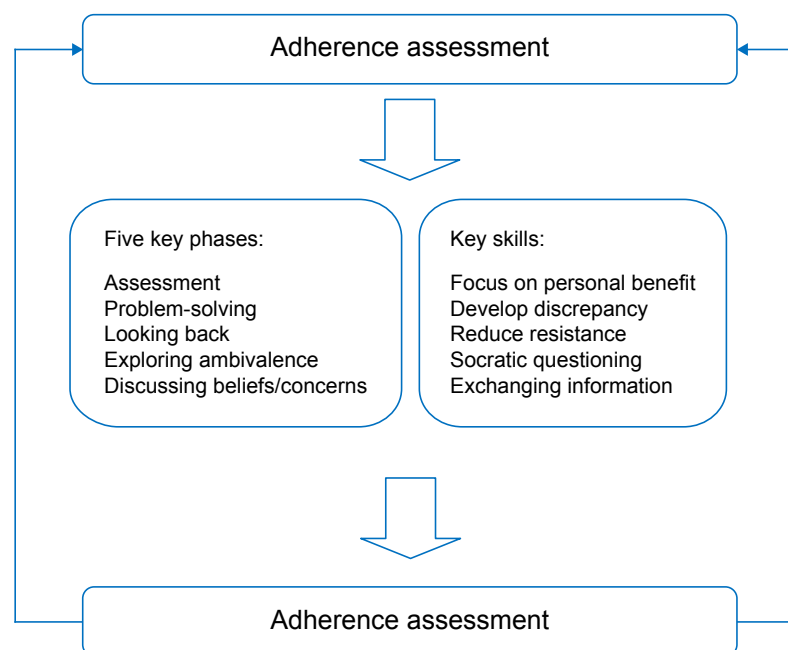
Adherence assessment

Five key phases:

Assessment
Problem-solving
Looking back
Exploring ambivalence
Discussing beliefs/concerns

Key skills:

Focus on personal benefit
Develop discrepancy
Reduce resistance
Socratic questioning
Exchanging information

Adherence assessment